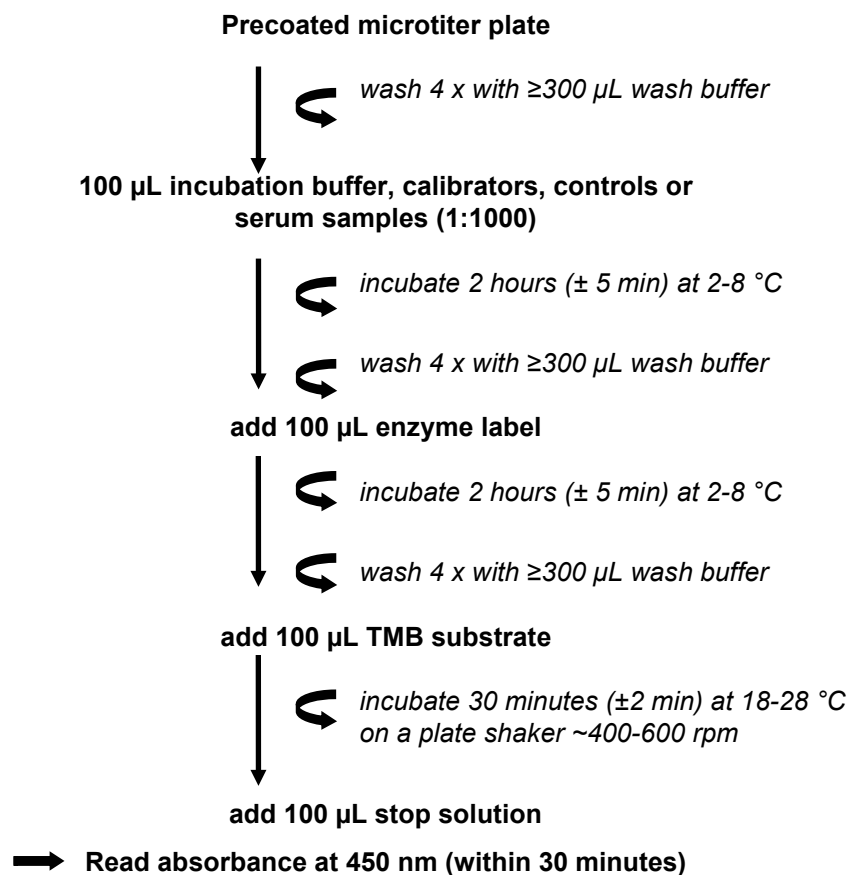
Precoated microtiter plate

wash 4 x with ≥300 µL wash buffer

100 µL incubation buffer, calibrators, controls or serum samples (1:1000)

incubate 2 hours (± 5 min) at 2-8 °C

wash 4 x with ≥300 µL wash buffer

add 100 µL enzyme label

incubate 2 hours (± 5 min) at 2-8 °C

wash 4 x with ≥300 µL wash buffer

add 100 µL TMB substrate

incubate 30 minutes (±2 min) at 18-28 °C on a plate shaker ~400-600 rpm

add 100 µL stop solution

Read absorbance at 450 nm (within 30 minutes)